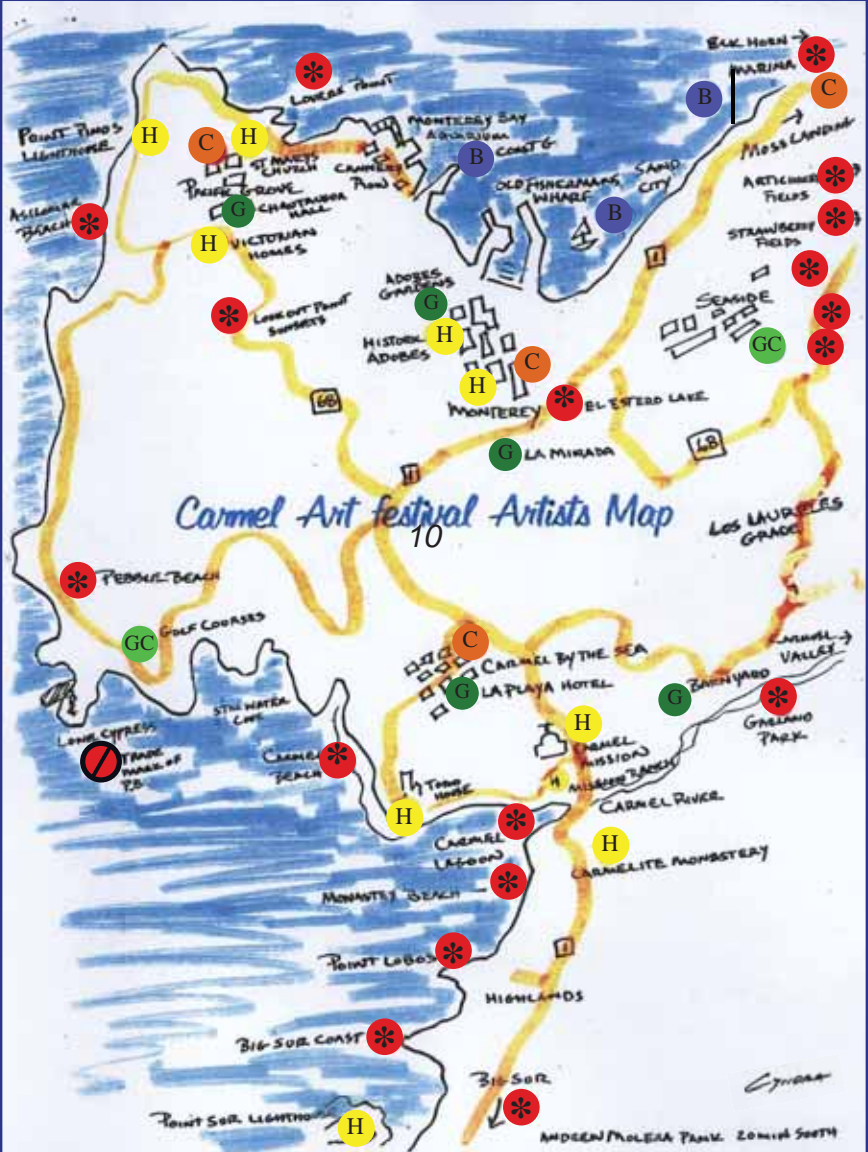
Carmel Art festival Artists Map

10

ELK HORN
MARINA
C
B
LOVERS POINT
POINT PINOS LIGHTHOUSE
H
C
H
ST MARYS CHURCH
CANNERY ROW
MONTEREY BAY AQUARIUM
B
COAST G
MOSS LANDING
OLD FISHERMANS WHARF
SAND CITY
B
PACIFIC GROVE
G
CHAUTAUQUA HALL
ASILOMAR BEACH
H
VICTORIAN HOMES
ARTICHOKE FIELDS
STRAWBERRY FIELDS
ADOBES GARDENS
G
SEASIDE
LOOK OUT POINT SUNSETS
HISTORIC ADOBES
H
GC
C
68
H
MONTEREY
EL ESTERO LAKE
1
G
LA MIRADA
68
LOS LAURELES GRADE
PEBBLE BEACH
GC
GOLF COURSES
C
CARMEL BY THE SEA
CARMEL VALLEY
G
LA PLAYA HOTEL
G
BARNYARD
GARLAND PARK
STILLWATER COVE
LONE CYPRESS
TRADEMARK OF PB
H
CARMEL MISSION
CARMEL BEACH
MISSION RANCH
TOR HOUSE
H
CARMEL RIVER
H
CARMEL LAGOON
H
CARMELITE MONASTERY
MONASTERY BEACH
POINT LOBOS
1
HIGHLANDS
BIG SUR COAST
BIG SUR
CYNDRA
POINT SUR LIGHTHOUSE
H
ANDREW MOLERA PARK 20MILES SOUTH